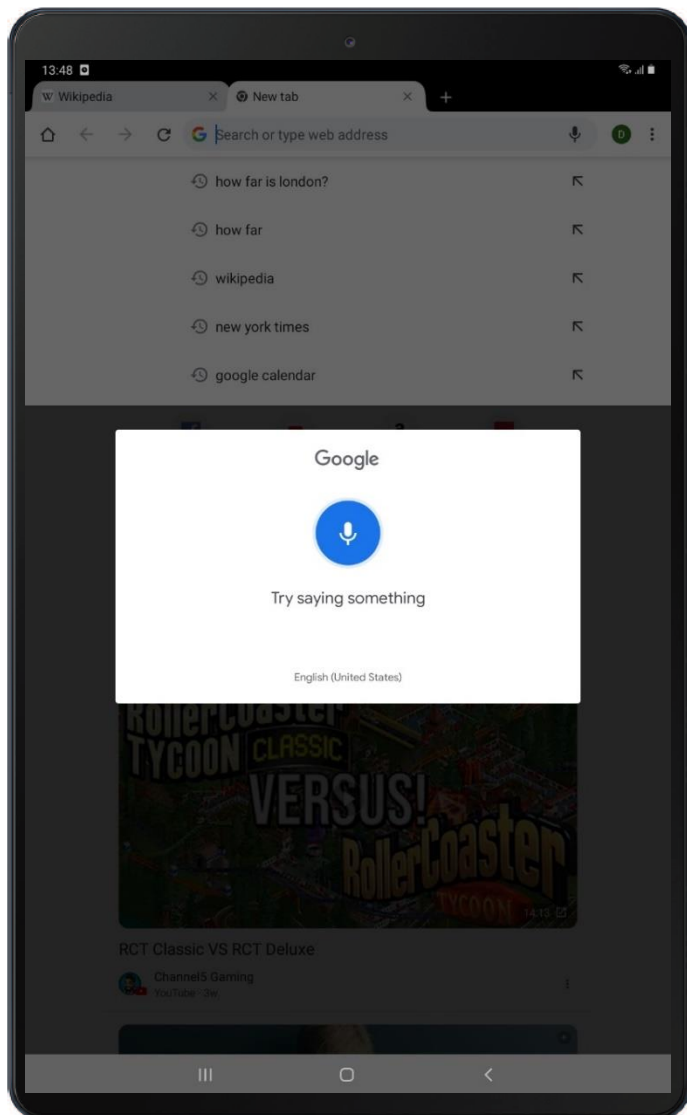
13:48

W Wikipedia ×
New tab ×
+

Search or type web address
D

how far is london?
how far
wikipedia
new york times
google calendar

Google

Try saying something

English (United States)

RollerCoaster TYCOON CLASSIC
VERSUS!
RollerCoaster TYCOON
14:13

RCT Classic VS RCT Deluxe
Channel5 Gaming
YouTube · 3w